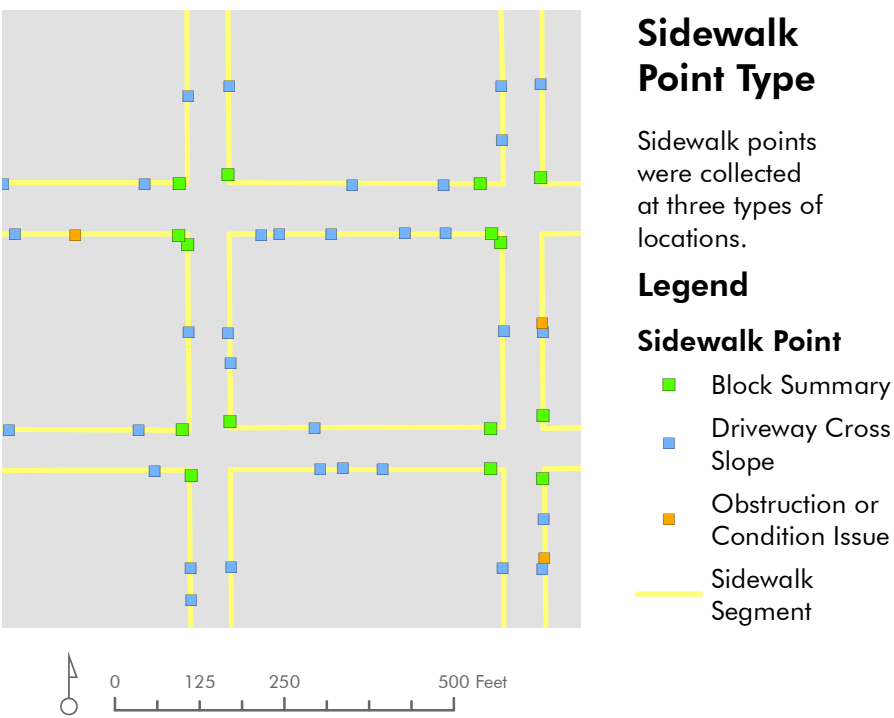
Sidewalk Point Type

Sidewalk points were collected at three types of locations.

Legend

Sidewalk Point

Block Summary

Driveway Cross Slope

Obstruction or Condition Issue

Sidewalk Segment

0 125 250 500 Feet